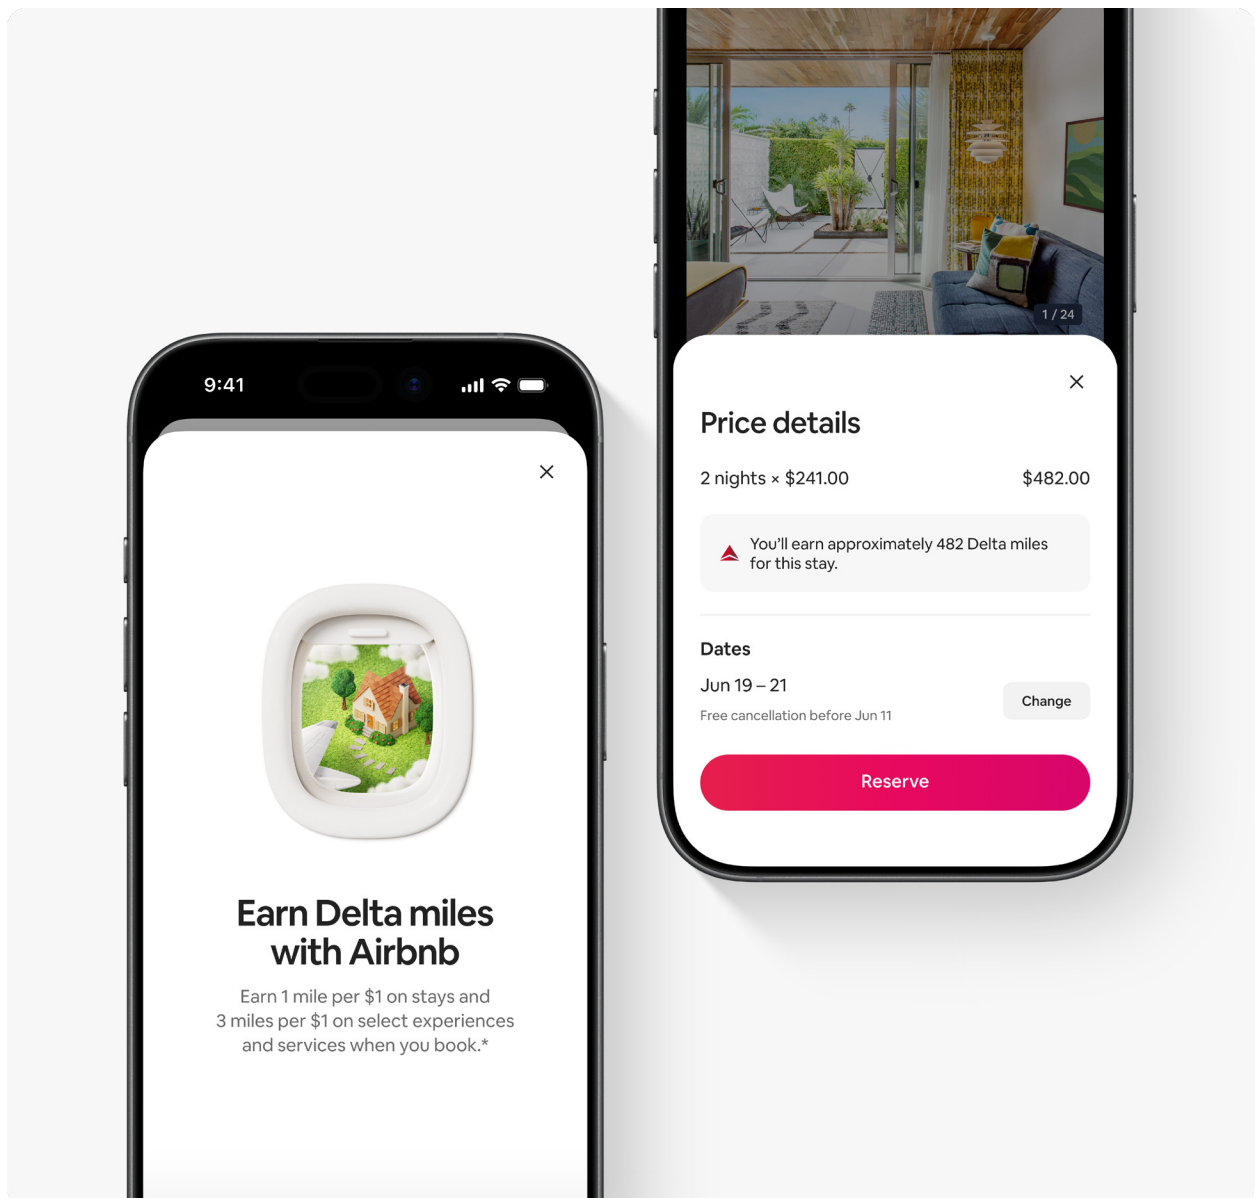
9:41

Earn Delta miles with Airbnb

Earn 1 mile per $1 on stays and 3 miles per $1 on select experiences and services when you book.*

1 / 24

Price details

2 nights × $241.00 $482.00

You'll earn approximately 482 Delta miles for this stay.

Dates

Jun 19 – 21

Free cancellation before Jun 11

Change

Reserve